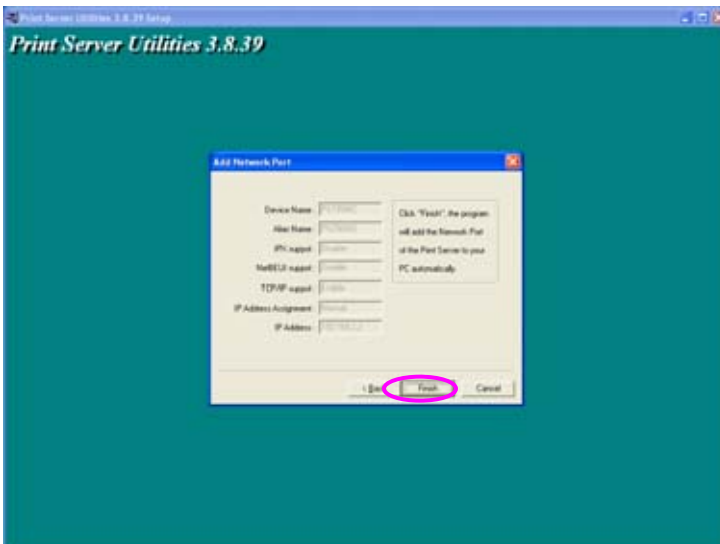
Print Server Utilities 3.8.39 Setup

Print Server Utilities 3.8.39

Add Network Port

Device Name: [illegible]
Alias Name: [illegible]
IPX support: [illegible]
NetBEUI support: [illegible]
TCP/IP support: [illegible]
IP Address Assignment: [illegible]
IP Address: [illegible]

Click "Finish", the program will add the Network Port of the Print Server to your PC automatically.

< Back Finish Cancel